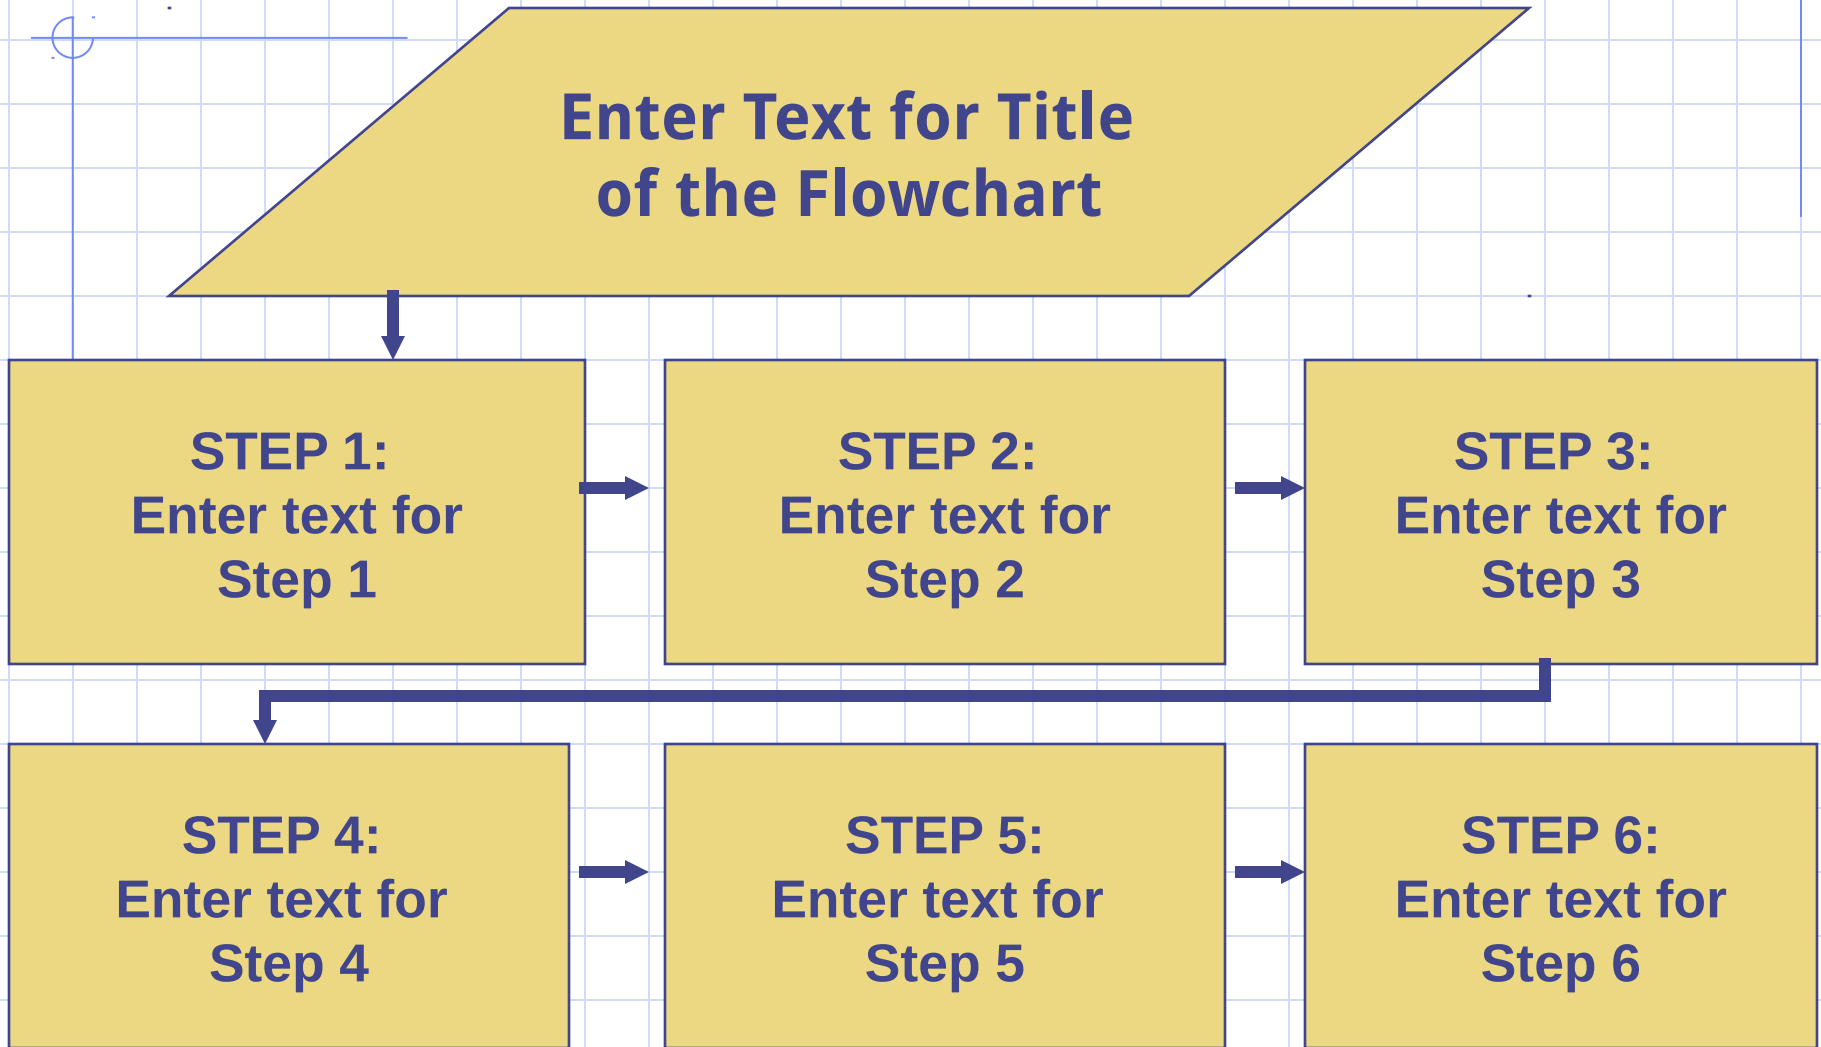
Enter Text for Title of the Flowchart

STEP 1:
Enter text for Step 1

STEP 2:
Enter text for Step 2

STEP 3:
Enter text for Step 3

STEP 4:
Enter text for Step 4

STEP 5:
Enter text for Step 5

STEP 6:
Enter text for Step 6